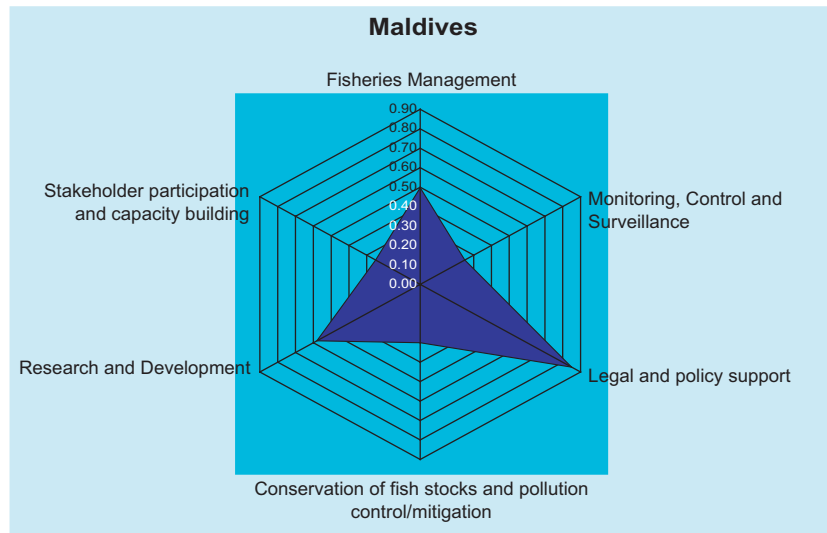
Maldives

Fisheries Management

0.90
0.80
0.70
0.60
0.50
0.40
0.30
0.20
0.10
0.00

Monitoring, Control and Surveillance

Legal and policy support

Conservation of fish stocks and pollution control/mitigation

Research and Development

Stakeholder participation and capacity building